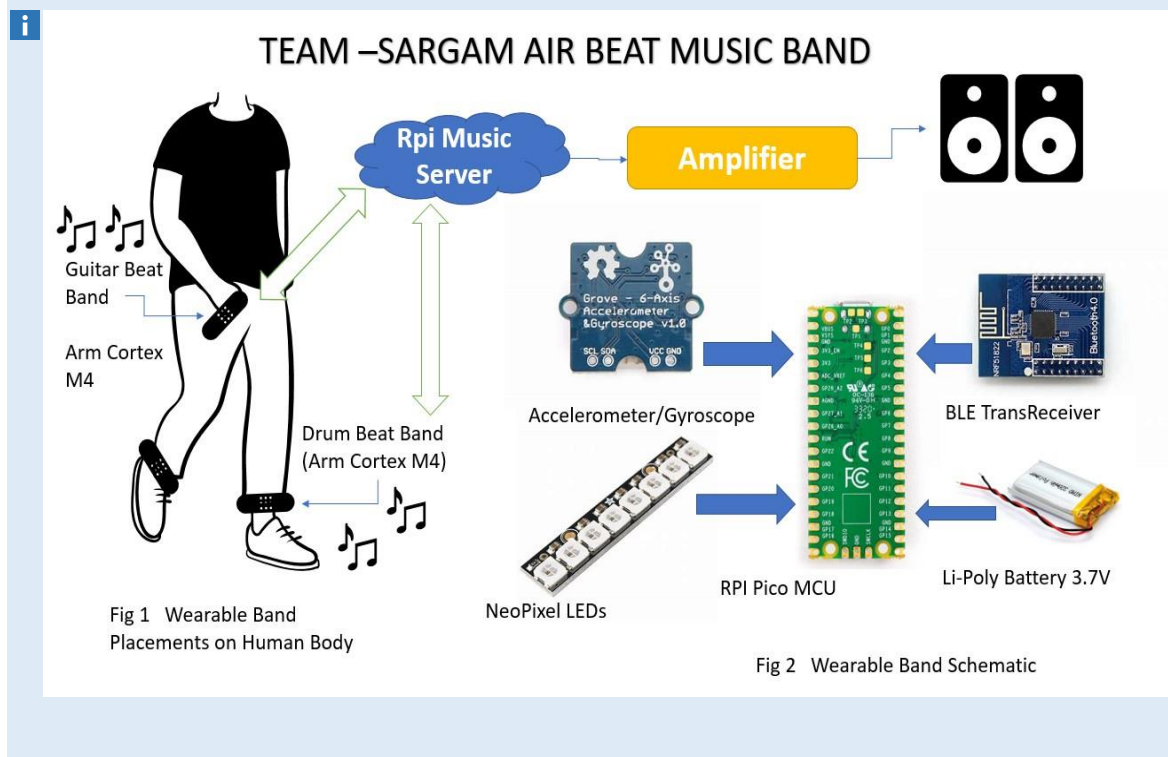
i

TEAM –SARGAM AIR BEAT MUSIC BAND

Rpi Music Server

Amplifier

Guitar Beat Band

Arm Cortex M4

Drum Beat Band (Arm Cortex M4)

Grove - 6-Axis Accelerometer &Gyroscope v1.0

SCL SDA VCC GND

Accelerometer/Gyroscope

BLE TransReceiver

NeoPixel LEDs

RPI Pico MCU

Li-Poly Battery 3.7V

Fig 1 Wearable Band Placements on Human Body

Fig 2 Wearable Band Schematic